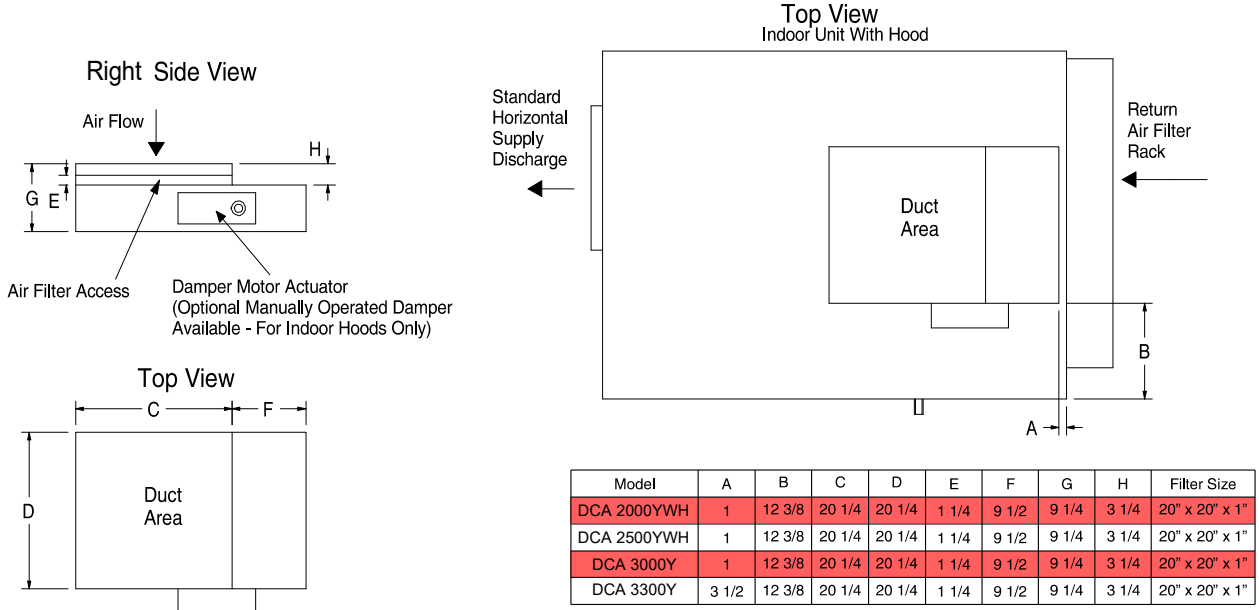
Right Side View

Air Flow

H

G E

Air Filter Access

Damper Motor Actuator (Optional Manually Operated Damper Available - For Indoor Hoods Only)

Top View

C F

D

Duct Area

Top View
Indoor Unit With Hood

Standard Horizontal Supply Discharge

Return Air Filter Rack

Duct Area

B

A

| Model | A | B | C | D | E | F | G | H | Filter Size |
|---|---|---|---|---|---|---|---|---|---|
| DCA 2000YWH | 1 | 12 3/8 | 20 1/4 | 20 1/4 | 1 1/4 | 9 1/2 | 9 1/4 | 3 1/4 | 20" x 20" x 1" |
| DCA 2500YWH | 1 | 12 3/8 | 20 1/4 | 20 1/4 | 1 1/4 | 9 1/2 | 9 1/4 | 3 1/4 | 20" x 20" x 1" |
| DCA 3000Y | 1 | 12 3/8 | 20 1/4 | 20 1/4 | 1 1/4 | 9 1/2 | 9 1/4 | 3 1/4 | 20" x 20" x 1" |
| DCA 3300Y | 3 1/2 | 12 3/8 | 20 1/4 | 20 1/4 | 1 1/4 | 9 1/2 | 9 1/4 | 3 1/4 | 20" x 20" x 1" |